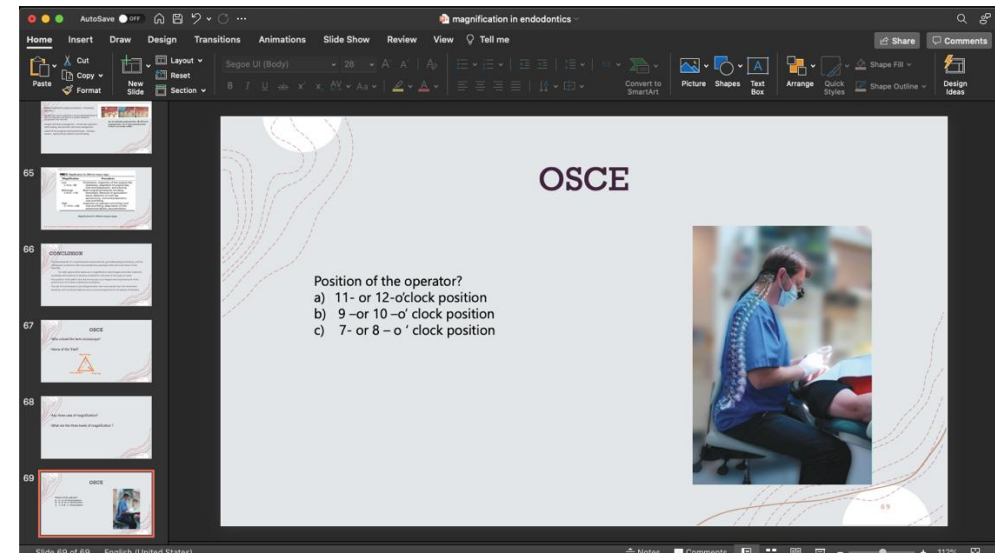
AutoSave OFF

magnification in endodontics

Home Insert Draw Design Transitions Animations Slide Show Review View Tell me

Share Comments

Paste Cut Copy Format New Slide Layout Reset Section Segoe UI (Body) 28 Convert to SmartArt Picture Shapes Text Box Arrange Quick Styles Shape Fill Shape Outline Design Ideas

65

66

CONCLUSION

67

OSCE

68

69

OSCE

Position of the operator?
a) 11- or 12-o'clock position
b) 9 –or 10 –o' clock position
c) 7- or 8 – o ' clock position

69

Slide 69 of 69 English (United States) Notes Comments 112%